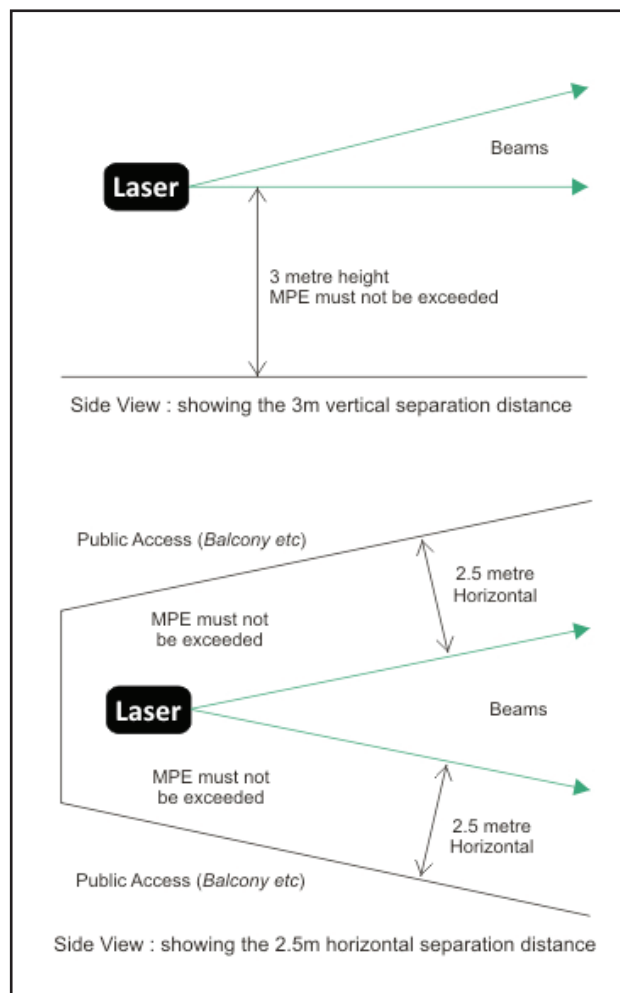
Beams

Laser

3 metre height
MPE must not be exceeded

Side View : showing the 3m vertical separation distance

Public Access (Balcony etc)

2.5 metre
Horizontal

MPE must not be exceeded

Laser

Beams

MPE must not be exceeded

2.5 metre
Horizontal

Public Access (Balcony etc)

Side View : showing the 2.5m horizontal separation distance